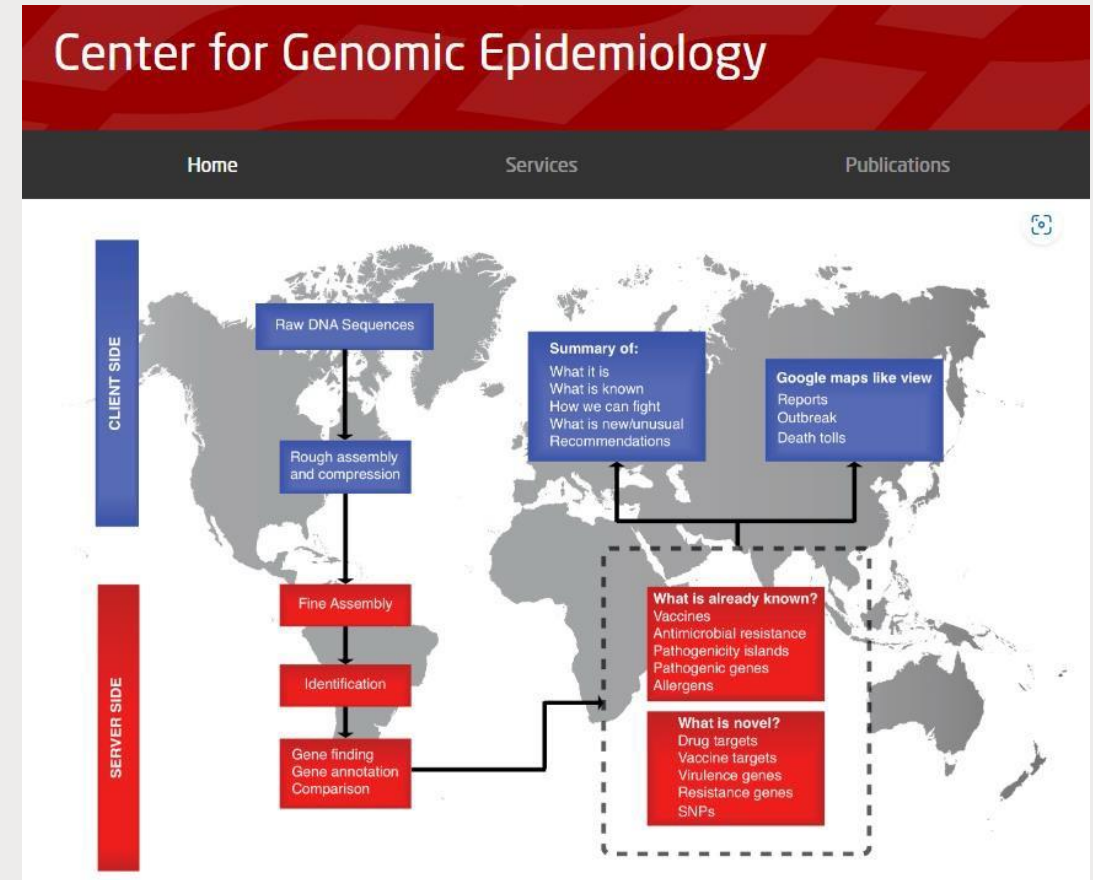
Center for Genomic Epidemiology

Home

Services

Publications

CLIENT SIDE

Raw DNA Sequences

Rough assembly and compression

Summary of:
What it is
What is known
How we can fight
What is new/unusual
Recommendations

Google maps like view
Reports
Outbreak
Death tolls

SERVER SIDE

Fine Assembly

Identification

Gene finding
Gene annotation
Comparison

What is already known?
Vaccines
Antimicrobial resistance
Pathogenicity islands
Pathogenic genes
Allergens

What is novel?
Drug targets
Vaccine targets
Virulence genes
Resistance genes
SNPs